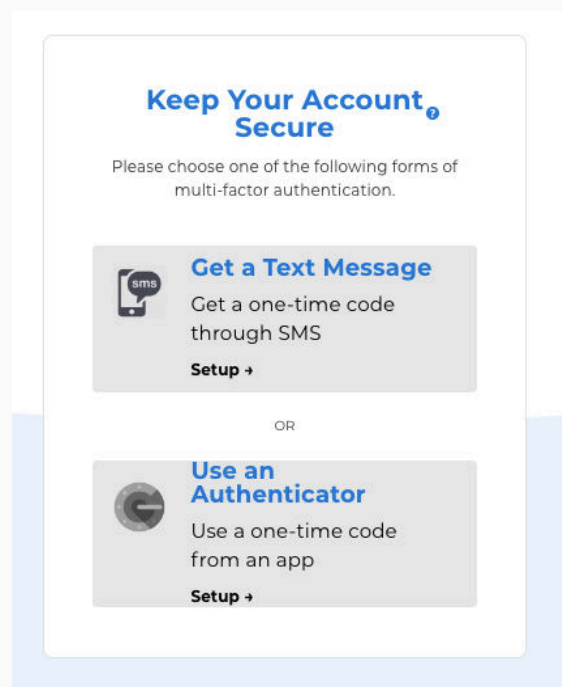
Keep Your Account Secure

Please choose one of the following forms of multi-factor authentication.

sms

Get a Text Message

Get a one-time code through SMS

Setup →

OR

Use an Authenticator

Use a one-time code from an app

Setup →